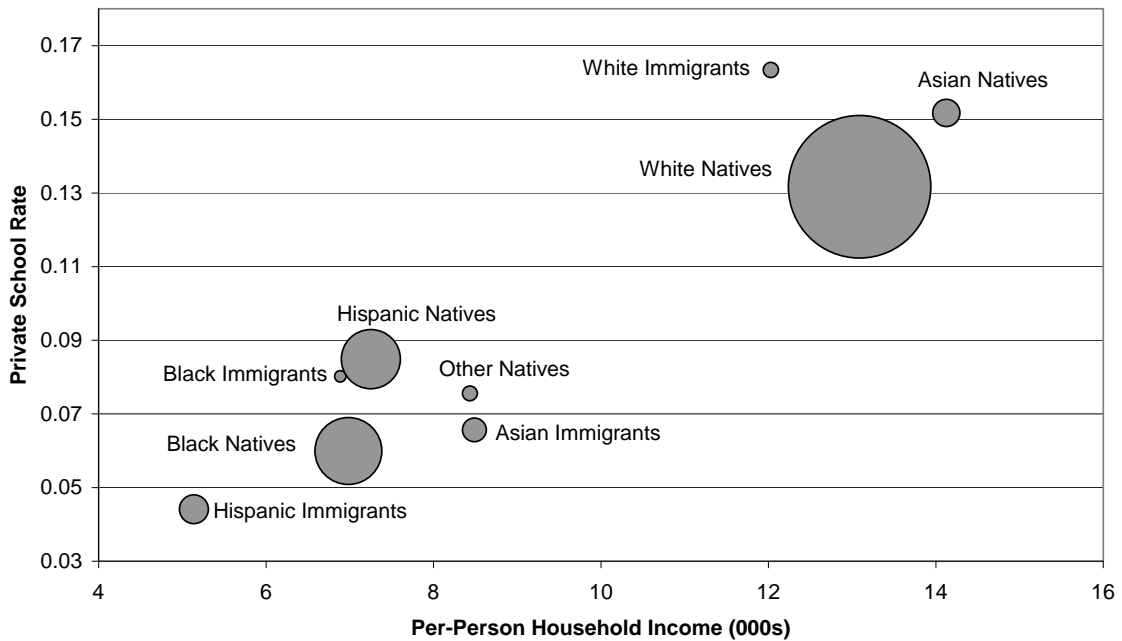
Private School Rate

0.17
0.15
0.13
0.11
0.09
0.07
0.05
0.03

White Immigrants
Asian Natives
White Natives
Hispanic Natives
Black Immigrants
Other Natives
Black Natives
Asian Immigrants
Hispanic Immigrants

4
6
8
10
12
14
16

Per-Person Household Income (000s)